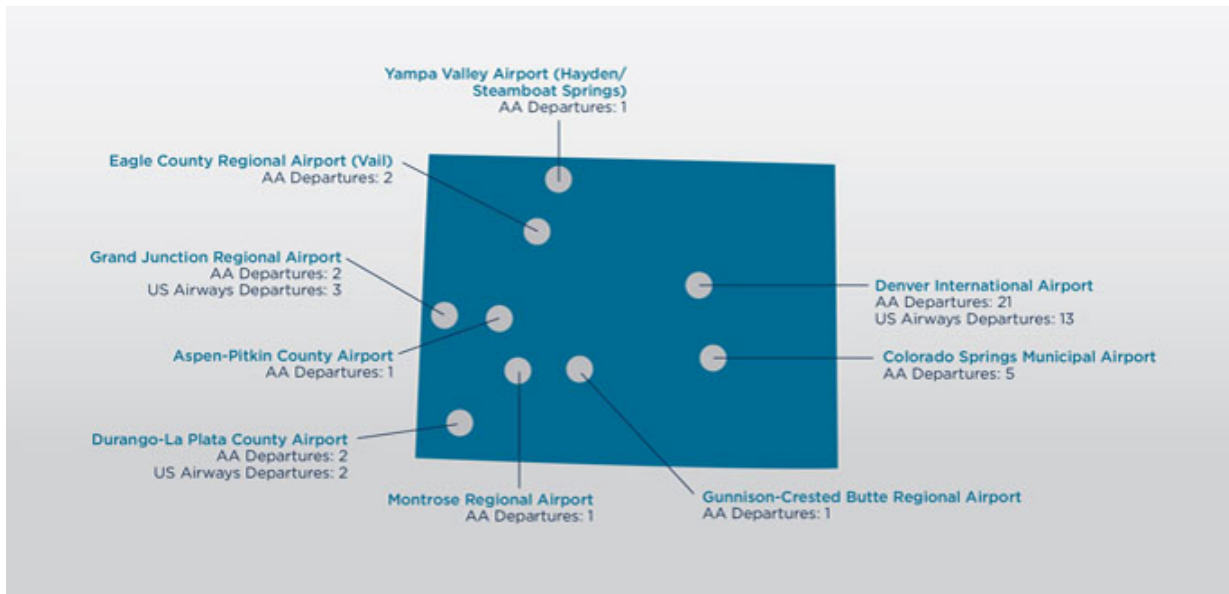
Yampa Valley Airport (Hayden/ Steamboat Springs)
AA Departures: 1

Eagle County Regional Airport (Vail)
AA Departures: 2

Grand Junction Regional Airport
AA Departures: 2
US Airways Departures: 3

Aspen-Pitkin County Airport
AA Departures: 1

Durango-La Plata County Airport
AA Departures: 2
US Airways Departures: 2

Montrose Regional Airport
AA Departures: 1

Gunnison-Crested Butte Regional Airport
AA Departures: 1

Denver International Airport
AA Departures: 21
US Airways Departures: 13

Colorado Springs Municipal Airport
AA Departures: 5